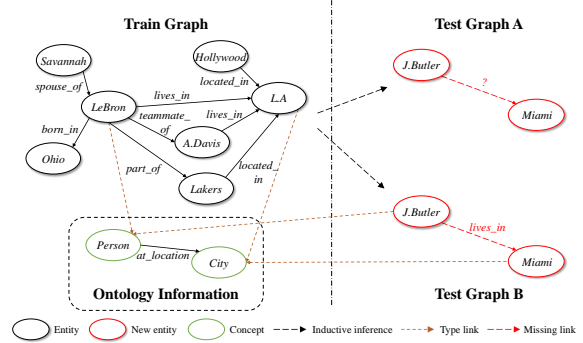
Train Graph

Savannah
spouse_of
LeBron
born_in
Ohio
Hollywood
located_in
lives_in
L.A
teammate_of
lives_in
A.Davis
part_of
Lakers
located_in

Person
at_location
City
Ontology Information

Test Graph A
J.Butler
?
Miami

J.Butler
lives_in
Miami
Test Graph B

Entity
New entity
Concept
Inductive inference
Type link
Missing link